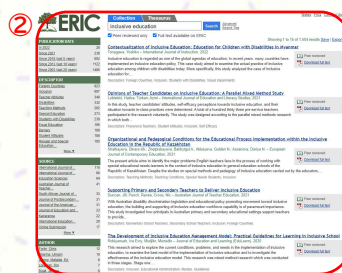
②

ERIC

Collection | Thesaurus

inclusive education

Search

Advanced Search Tips

Peer reviewed only   Full text available on ERIC

Showing 1 to 15 of 1,918 results

PUBLICATION DATE

In 2021
Since 2020
Since 2017 (last 5 years)
Since 2012 (last 10 years)
Since 2002 (last 20 years)

DESCRIPTOR

Foreign Countries
Inclusion
Teacher Attitudes
Disabilities
Students with Disabilities
Special Education
Teaching Methods
Educational Practices
Barriers
Student Attitudes
Teacher Education
More

SOURCE

International Journal of...
International Journal of...
Journal of Research in...
International Journal of...
European Journal of...
Journal of Education...
Australasian Journal of...
Journal of Research...
More

AUTHOR

More

Contextualization of Inclusive Education: Education for Children with Disabilities in Myanmar
Singapore, Thailand — International Journal of Inclusive Education, 2021
Inclusive education is regarded as one of the global agendas of education. In recent years, many countries have implemented an inclusive education policy. This case study aimed to examine the actual practice of inclusive education among children with disabilities today. More specifically, this study analysed the case of inclusive education in...
Descriptors: Foreign Countries, Inclusion, Students with Disabilities, Good Standards

Peer reviewed
Download full text

Opinions of Teacher Candidates on Inclusive Education: A Parallel Mixed Method Study
International Journal of Education and Literacy Studies, 2021
In this study, teacher candidates' attitudes, self-efficacy perceptions towards inclusive education, and their opinions towards in-class practices were determined. A total of a hundred thirty three pre-service teachers participated in the research voluntarily. The study was designed according to the parallel mixed methods approach in which both...
Descriptors: Preservice Teachers, Student Attitudes, Inclusion, Self Efficacy

Peer reviewed
Download full text

Organizational and Pedagogical Conditions for the Educational Process Implementation within the Inclusive Education in the Republic of Kazakhstan
— Journal of Contemporary Education, 2021
The present article aims to identify the major problems English teachers face in the process of working with special educational needs learners in the context of inclusive education in general education schools of the Republic of Kazakhstan. Despite the studies on special methods and pedagogy of inclusive education carried out by the educators...
Descriptors: Teaching Methods, Teaching Conditions, Special Needs Students, Inclusion

Peer reviewed
Download full text

Supporting Primary and Secondary Teachers to Deliver Inclusive Education
— Australian Journal of Teacher Education, 2021
With Australian disability discrimination legislation and educational policy promoting movement toward inclusive education, the building and supporting of inclusive education workforce capability is of paramount importance. This study investigated how principals in Australian primary and secondary educational settings support teachers to provide...
Descriptors: Elementary School Teachers, Secondary School Teachers, Inclusion, Foreign Countries

Peer reviewed
Download full text

The Development of Inclusive Education Management Model: Practical Guidelines for Learning in Inclusive School
— Journal of Education and Learning (EduLearn), 2021
This research aimed to explore the current conditions, problems, and needs in the implementation of inclusive education, to examine the best model of the implementation of inclusive education and to investigate the effectiveness of the inclusive education model. This research was mixed method research which was conducted in...
Descriptors: Inclusion, Educational Administration, Models, Guidelines

Peer reviewed
Download full text